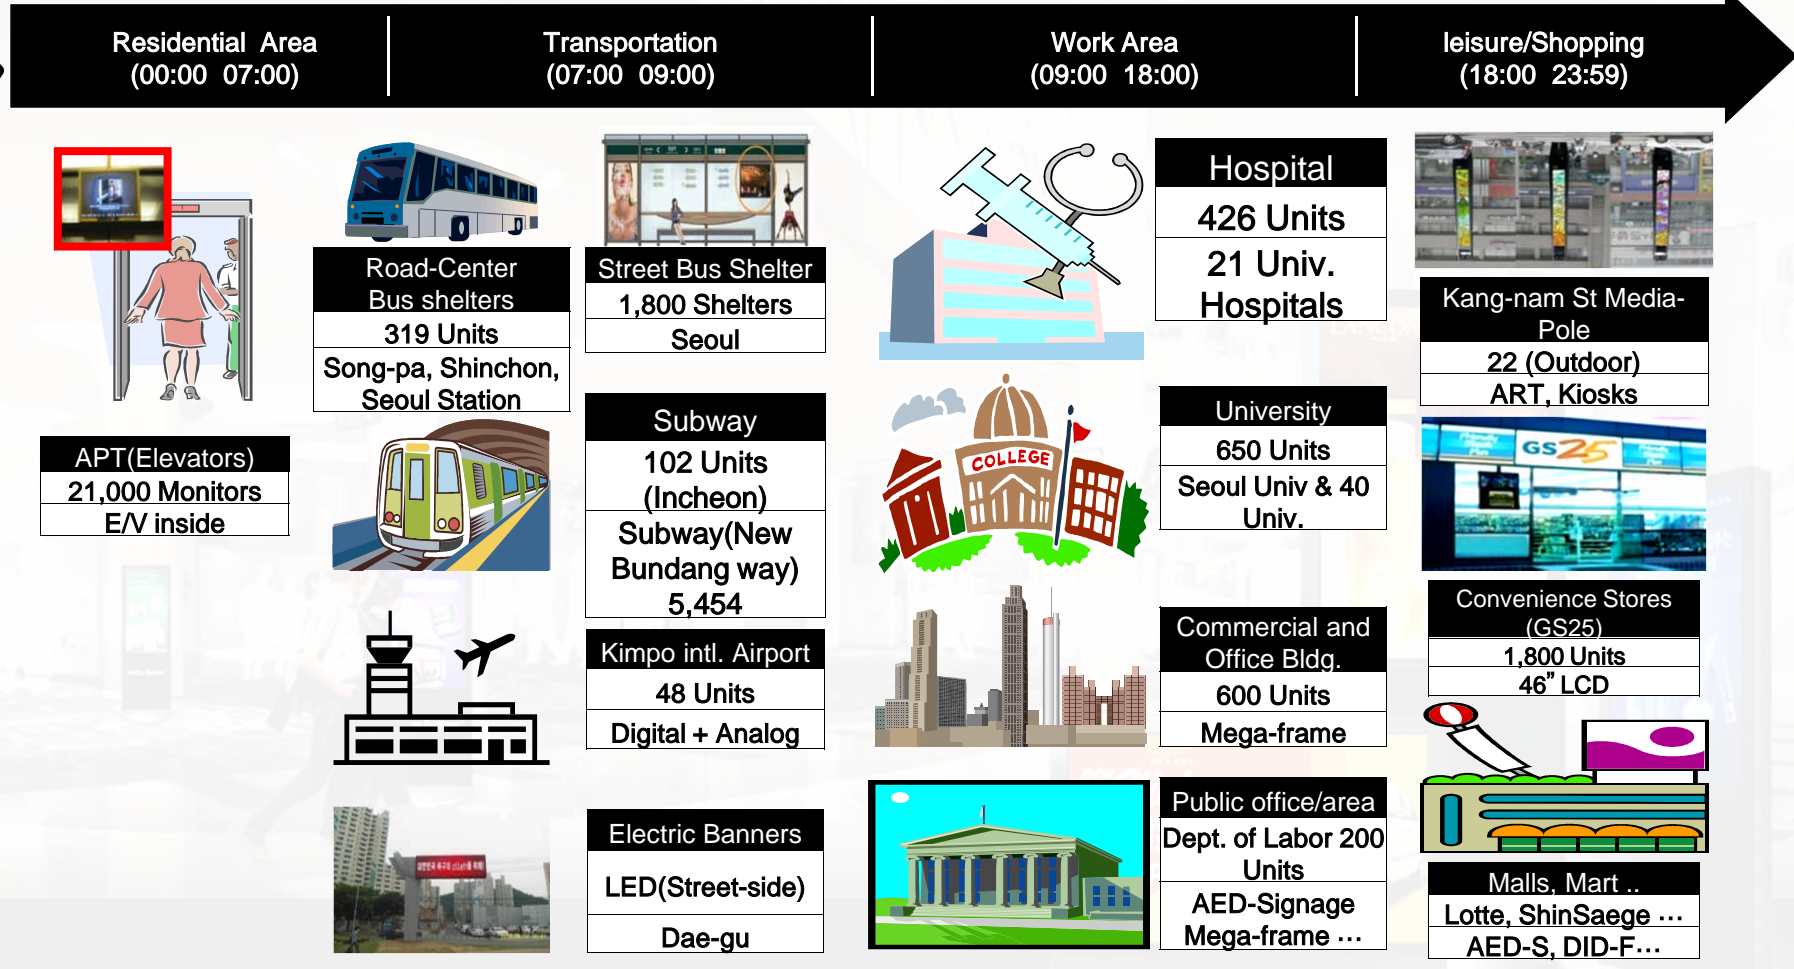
Residential Area (00:00 07:00)

Transportation (07:00 09:00)

Work Area (09:00 18:00)

leisure/Shopping (18:00 23:59)

APT(Elevators)
21,000 Monitors
E/V inside

Road-Center Bus shelters
319 Units
Song-pa, Shinchon, Seoul Station

Street Bus Shelter
1,800 Shelters
Seoul

Subway
102 Units (Incheon)
Subway(New Bundang way) 5,454

Kimpo intl. Airport
48 Units
Digital + Analog

Electric Banners
LED(Street-side)
Dae-gu

Hospital
426 Units
21 Univ. Hospitals

COLLEGE

University
650 Units
Seoul Univ & 40 Univ.

Commercial and Office Bldg.
600 Units
Mega-frame

Public office/area
Dept. of Labor 200 Units
AED-Signage Mega-frame …

Kang-nam St Media-Pole
22 (Outdoor)
ART, Kiosks

GS25

Convenience Stores (GS25)
1,800 Units
46" LCD

Malls, Mart ..
Lotte, ShinSaege …
AED-S, DID-F…